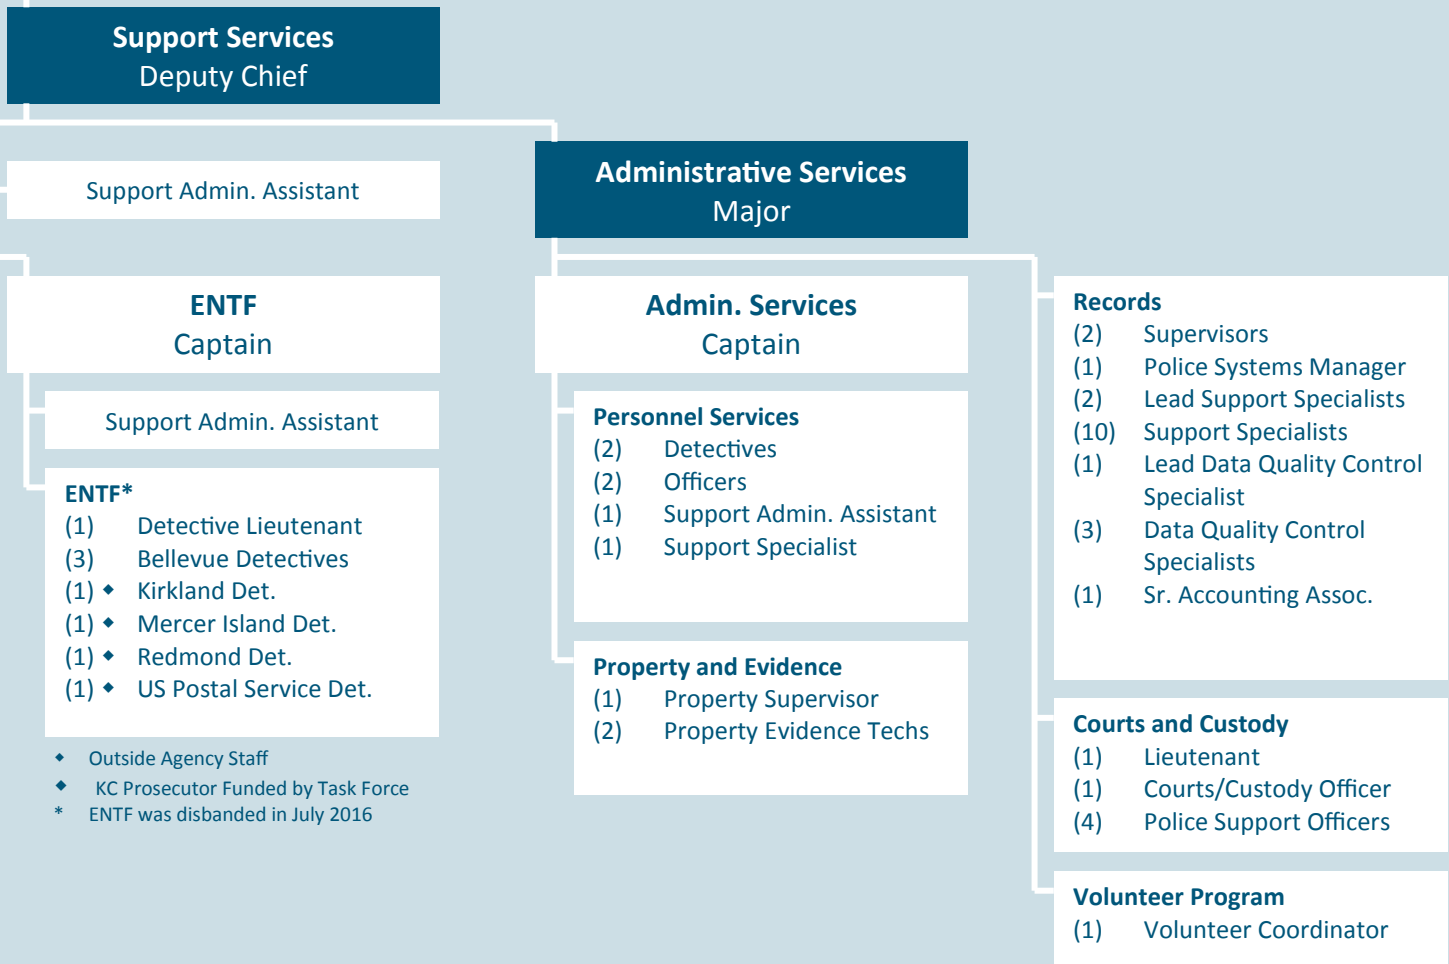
Support Services
Deputy Chief

Support Admin. Assistant

ENTF
Captain

Support Admin. Assistant

ENTF*
(1) Detective Lieutenant
(3) Bellevue Detectives
(1) ◆ Kirkland Det.
(1) ◆ Mercer Island Det.
(1) ◆ Redmond Det.
(1) ◆ US Postal Service Det.

◆ Outside Agency Staff
◆ KC Prosecutor Funded by Task Force
* ENTF was disbanded in July 2016

Administrative Services
Major

Admin. Services
Captain

Personnel Services
(2) Detectives
(2) Officers
(1) Support Admin. Assistant
(1) Support Specialist

Property and Evidence
(1) Property Supervisor
(2) Property Evidence Techs

Records
(2) Supervisors
(1) Police Systems Manager
(2) Lead Support Specialists
(10) Support Specialists
(1) Lead Data Quality Control Specialist
(3) Data Quality Control Specialists
(1) Sr. Accounting Assoc.

Courts and Custody
(1) Lieutenant
(1) Courts/Custody Officer
(4) Police Support Officers

Volunteer Program
(1) Volunteer Coordinator